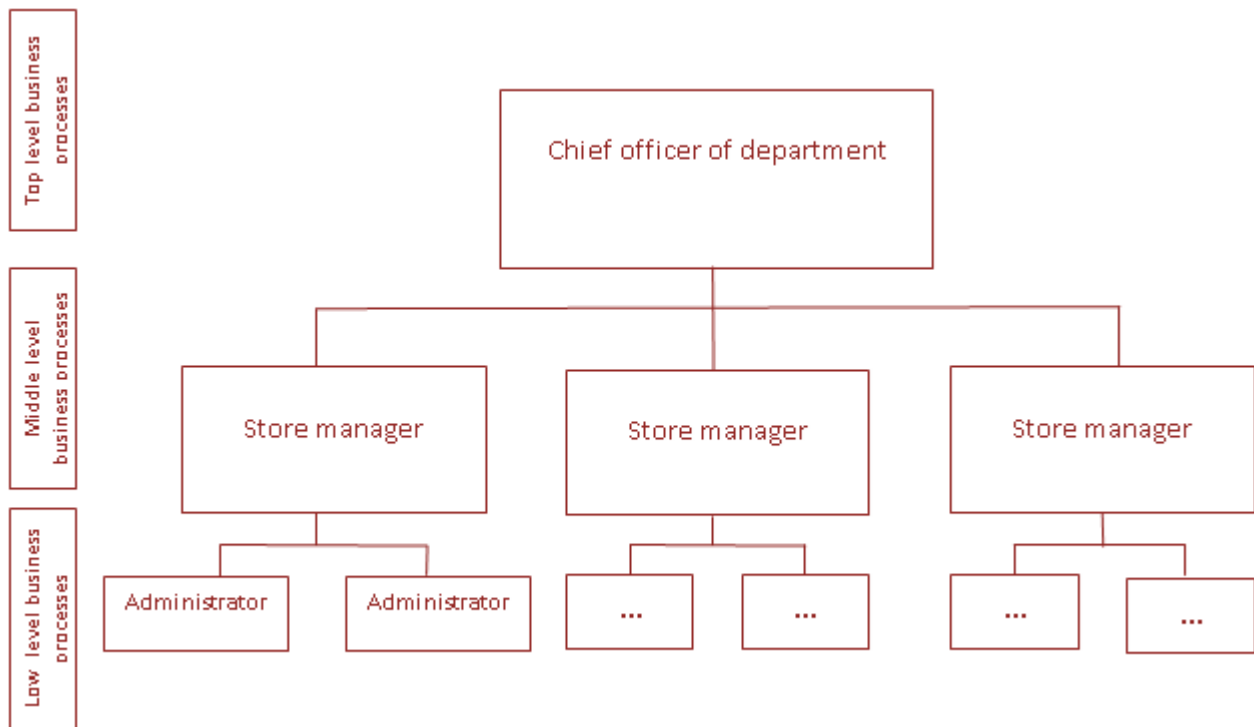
Top level business processes

Middle level business processes

Low level business processes

Chief officer of department

Store manager

Store manager

Store manager

Administrator

Administrator

...

...

...

...